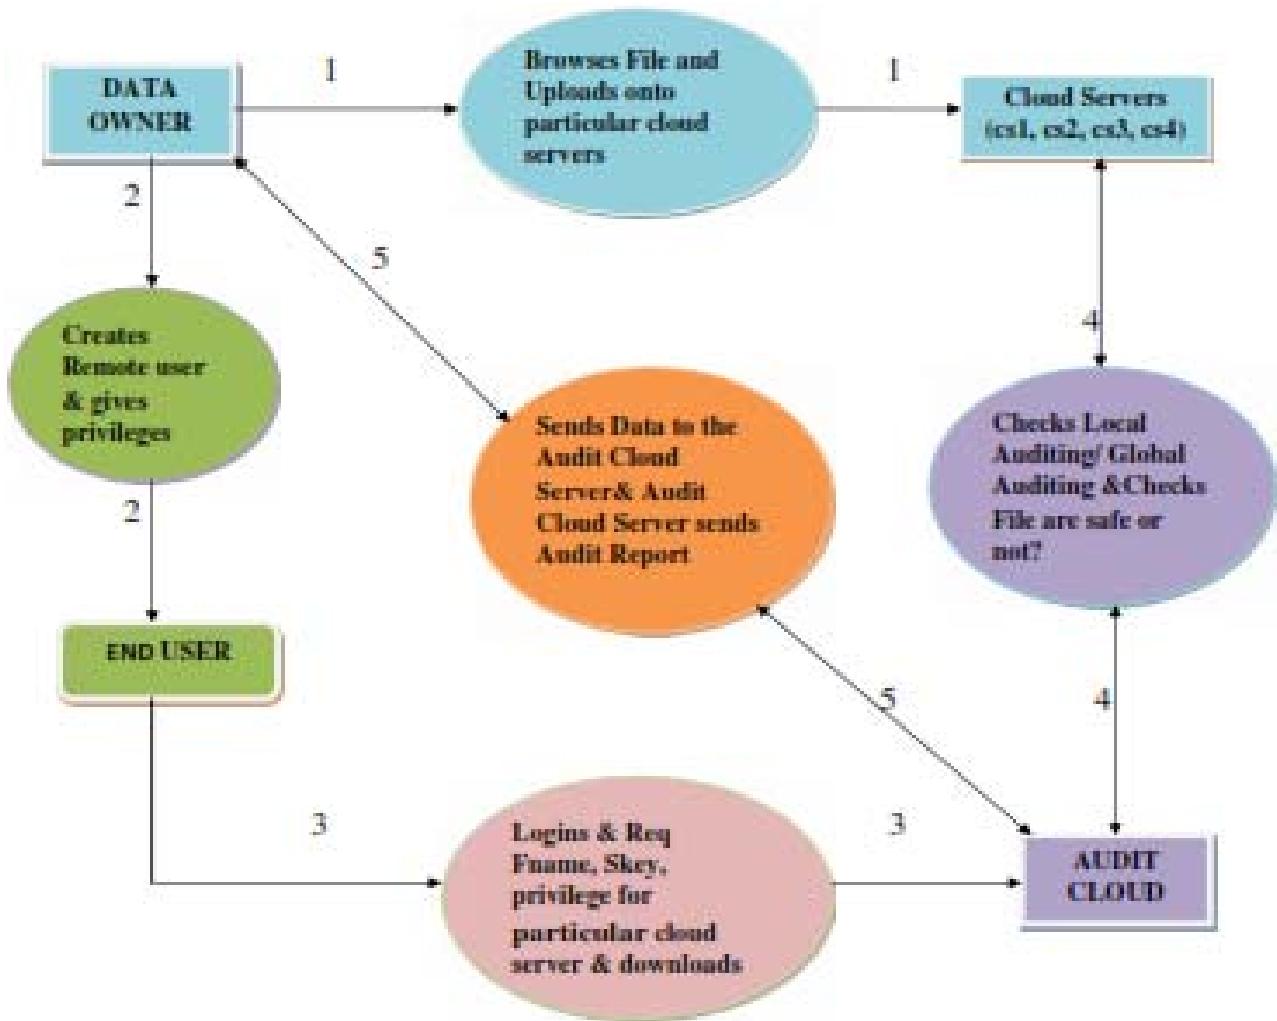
DATA OWNER

1

Browses File and Uploads onto particular cloud servers

1

Cloud Servers (cs1, cs2, cs3, cs4)

2

5

4

Creates Remote user & gives privileges

Sends Data to the Audit Cloud Server& Audit Cloud Server sends Audit Report

Checks Local Auditing/ Global Auditing &Checks File are safe or not?

2

END USER

5

4

3

Logins & Req Fname, Skey, privilege for particular cloud server & downloads

3

AUDIT CLOUD